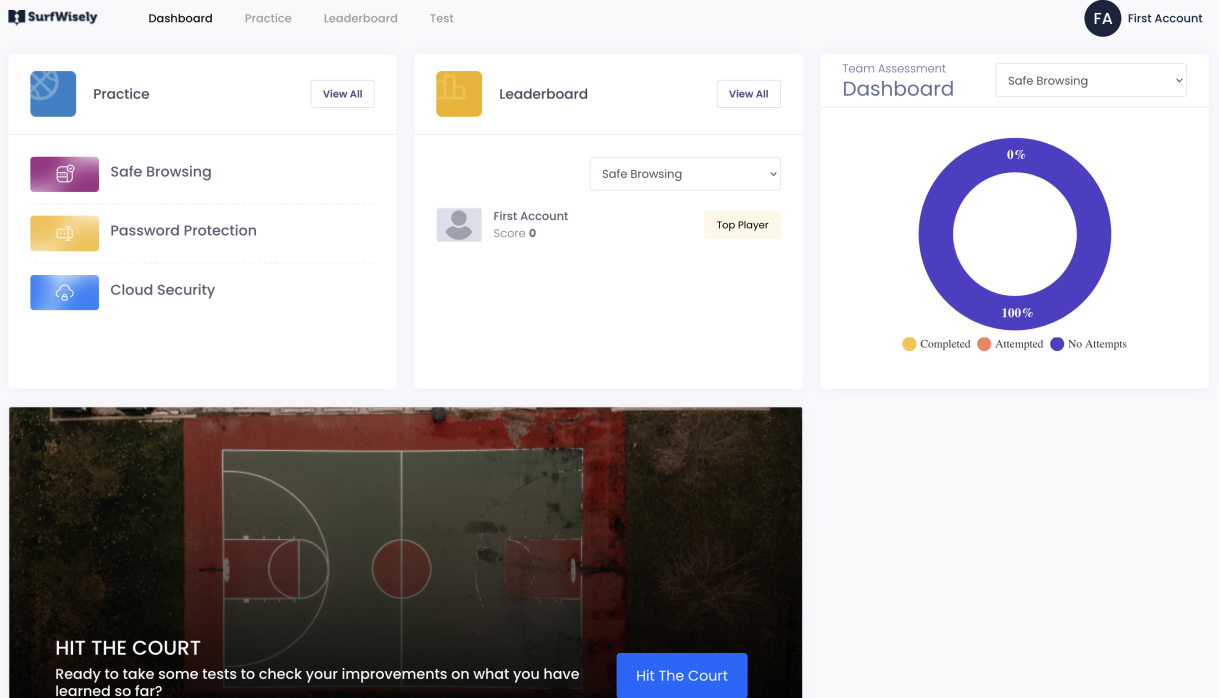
SurfWisely Dashboard Practice Leaderboard Test FA First Account

Practice View All

Safe Browsing

Password Protection

Cloud Security

Leaderboard View All

Safe Browsing

First Account
Score 0
Top Player

Team Assessment
Dashboard
Safe Browsing

0%
100%

Completed Attempted No Attempts

HIT THE COURT
Ready to take some tests to check your improvements on what you have learned so far?
Hit The Court